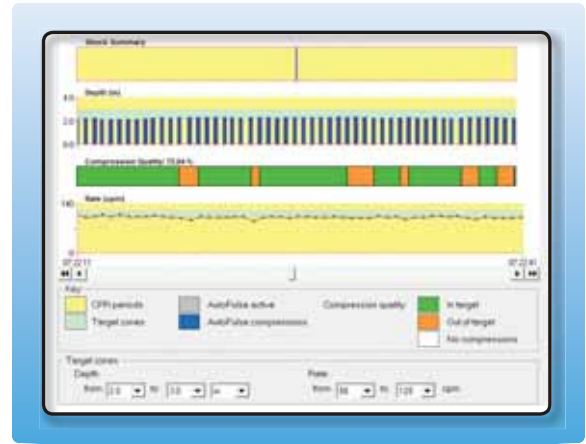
Shock Summary

Depth (in)

4.0

2.0

0.0

Compression Quality: 75.84 %

Rate (cpm)

160

0

07:22:11

07:22:41

Key

CPR periods

AutoPulse active

Compression quality:

In target

Target zones

AutoPulse compressions

Out of target

No compressions

Target zones

Depth

from 2.0 to 3.0 in

Rate

from 90 to 120 cpm